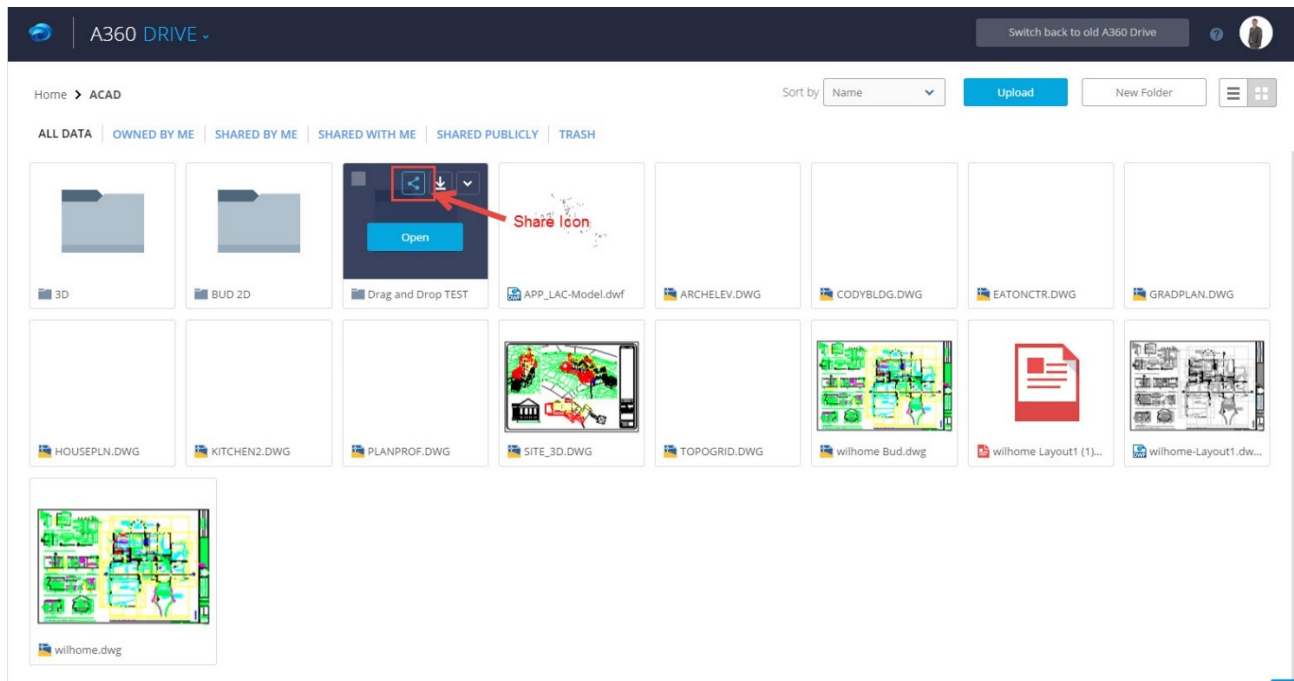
A360 DRIVE

Switch back to old A360 Drive

Home > ACAD

Sort by Name

Upload

New Folder

ALL DATA | OWNED BY ME | SHARED BY ME | SHARED WITH ME | SHARED PUBLICLY | TRASH

Open

Share Icon

3D

BUD 2D

Drag and Drop TEST

APP_LAC-Model.dwf

ARCHELEV.DWG

CODYBLDG.DWG

EATONCTR.DWG

GRADPLAN.DWG

HOUSEPLN.DWG

KITCHEN2.DWG

PLANPROF.DWG

SITE_3D.DWG

TOPOGRID.DWG

wilhome Bud.dwg

wilhome Layout1 (1)...

wilhome-Layout1.dw...

wilhome.dwg